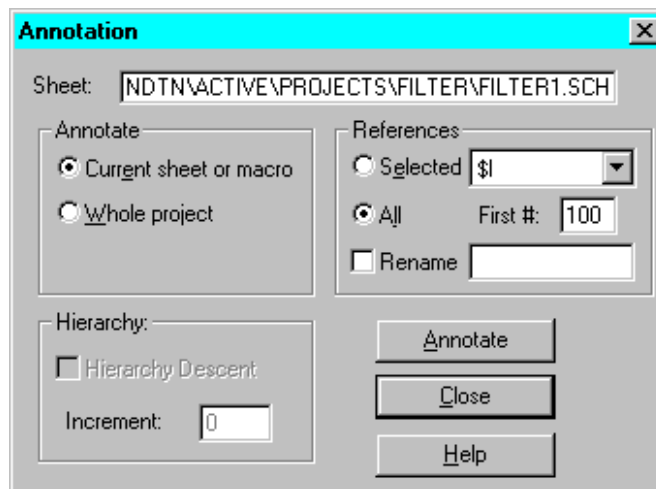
Annotation

Sheet: NDTN\ACTIVE\PROJECTS\FILTER\FILTER1.SCH

Annotate
Current sheet or macro
Whole project

References
Selected $I
All First #: 100
Rename

Hierarchy:
Hierarchy Descent
Increment: 0

Annotate
Close
Help